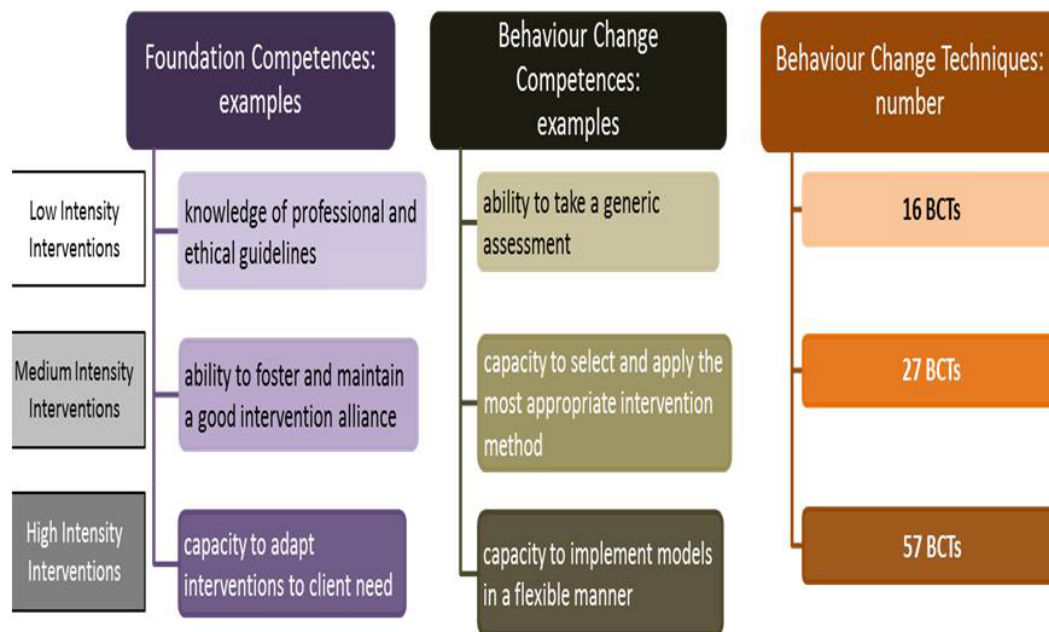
Foundation Competences: examples

Behaviour Change Competences: examples

Behaviour Change Techniques: number

Low Intensity Interventions

knowledge of professional and ethical guidelines

ability to take a generic assessment

16 BCTs

Medium Intensity Interventions

ability to foster and maintain a good intervention alliance

capacity to select and apply the most appropriate intervention method

27 BCTs

High Intensity Interventions

capacity to adapt interventions to client need

capacity to implement models in a flexible manner

57 BCTs